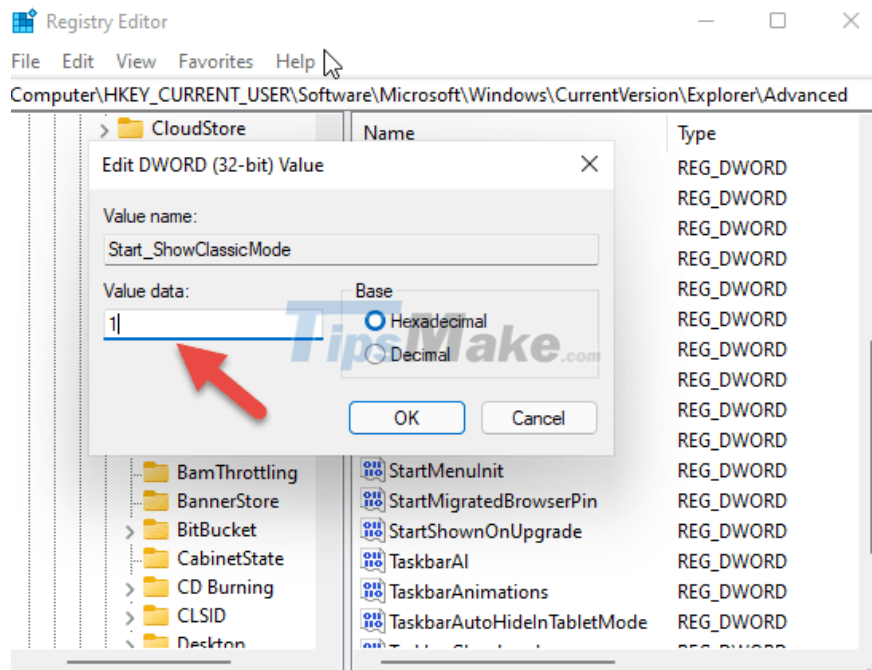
Registry Editor

File Edit View Favorites Help

Computer\HKEY_CURRENT_USER\Software\Microsoft\Windows\CurrentVersion\Explorer\Advanced

CloudStore

Name

Type

Edit DWORD (32-bit) Value

Value name:

Start_ShowClassicMode

Value data:

1

Base

Hexadecimal

Decimal

OK

Cancel

TipsMake.com

REG_DWORD
REG_DWORD
REG_DWORD
REG_DWORD
REG_DWORD
REG_DWORD
REG_DWORD
REG_DWORD
REG_DWORD
REG_DWORD

BamThrottling
BannerStore
BitBucket
CabinetState
CD Burning
CLSID
Desktop

StartMenuInit REG_DWORD
StartMigratedBrowserPin REG_DWORD
StartShownOnUpgrade REG_DWORD
TaskbarAl REG_DWORD
TaskbarAnimations REG_DWORD
TaskbarAutoHideInTabletMode REG_DWORD
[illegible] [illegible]